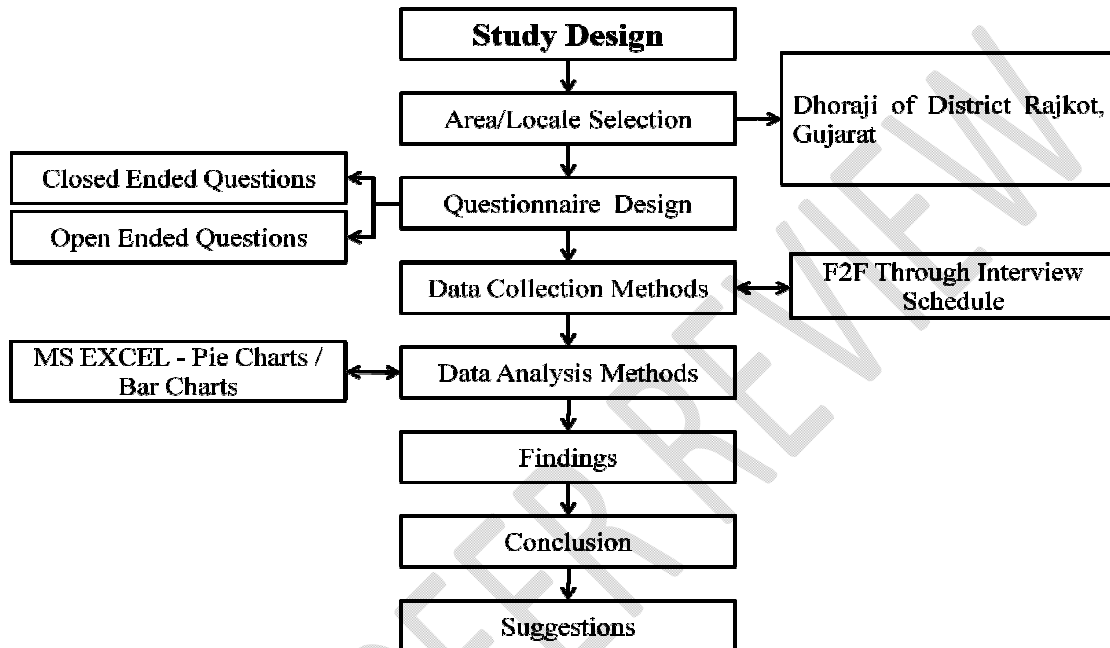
Study Design

Area/Locale Selection

Dhoraji of District Rajkot, Gujarat

Closed Ended Questions

Questionnaire Design

Open Ended Questions

Data Collection Methods

F2F Through Interview Schedule

MS EXCEL - Pie Charts / Bar Charts

Data Analysis Methods

Findings

Conclusion

Suggestions

PEER REVIEW